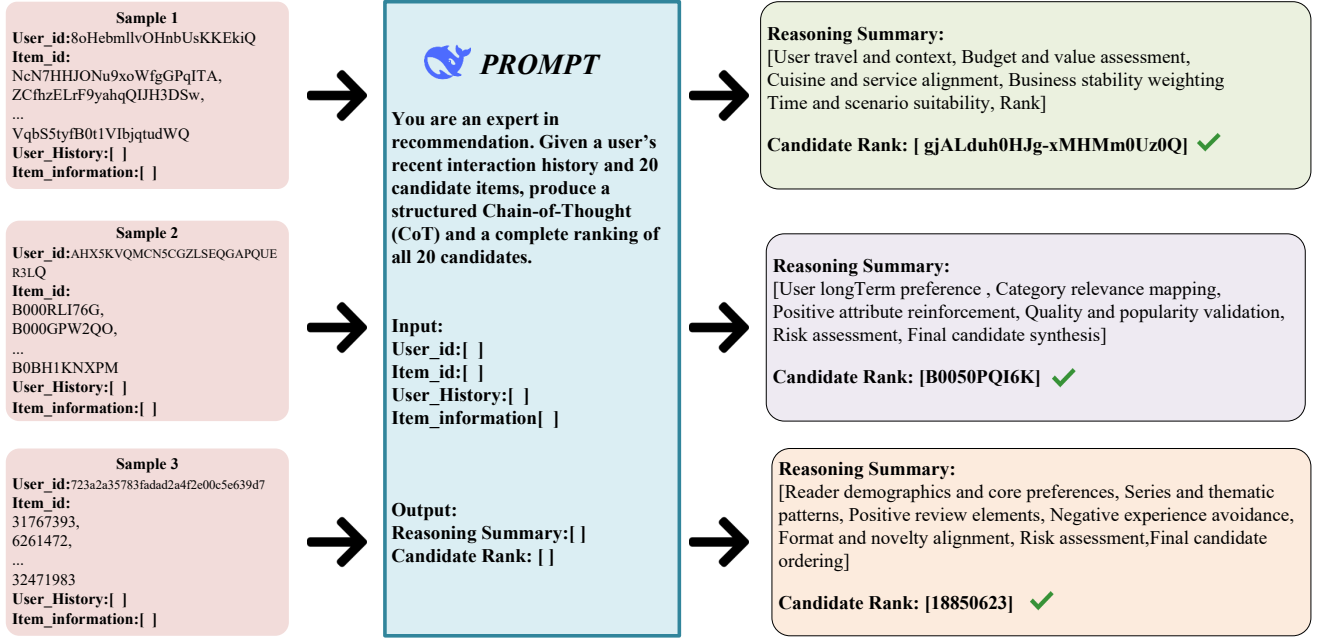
Sample 1
User_id:8oHebmllvOHnbUsKKEkiQ
Item_id:
NcN7HHJONu9xoWfgGPqITA,
ZCfhzELrF9yahqQIJH3DSw,
...
VqbS5tyfB0t1VIbjqtudWQ
User_History:[ ]
Item_information:[ ]

Sample 2
User_id:AHX5KVQMCN5CGZLSEQGAPQUER3LQ
Item_id:
B000RLI76G,
B000GPW2QO,
...
B0BH1KNXPM
User_History:[ ]
Item_information:[ ]

Sample 3
User_id:723a2a35783fadad2a4f2e00c5e639d7
Item_id:
31767393,
6261472,
...
32471983
User_History:[ ]
Item_information:[ ]

PROMPT

You are an expert in recommendation. Given a user's recent interaction history and 20 candidate items, produce a structured Chain-of-Thought (CoT) and a complete ranking of all 20 candidates.

Input:
User_id:[ ]
Item_id:[ ]
User_History:[ ]
Item_information[ ]

Output:
Reasoning Summary:[ ]
Candidate Rank: [ ]

Reasoning Summary:
[User travel and context, Budget and value assessment, Cuisine and service alignment, Business stability weighting Time and scenario suitability, Rank]

Candidate Rank: [ gjALduh0HJg-xMHMm0Uz0Q]

Reasoning Summary:
[User longTerm preference , Category relevance mapping, Positive attribute reinforcement, Quality and popularity validation, Risk assessment, Final candidate synthesis]

Candidate Rank: [B0050PQI6K]

Reasoning Summary:
[Reader demographics and core preferences, Series and thematic patterns, Positive review elements, Negative experience avoidance, Format and novelty alignment, Risk assessment,Final candidate ordering]

Candidate Rank: [18850623]